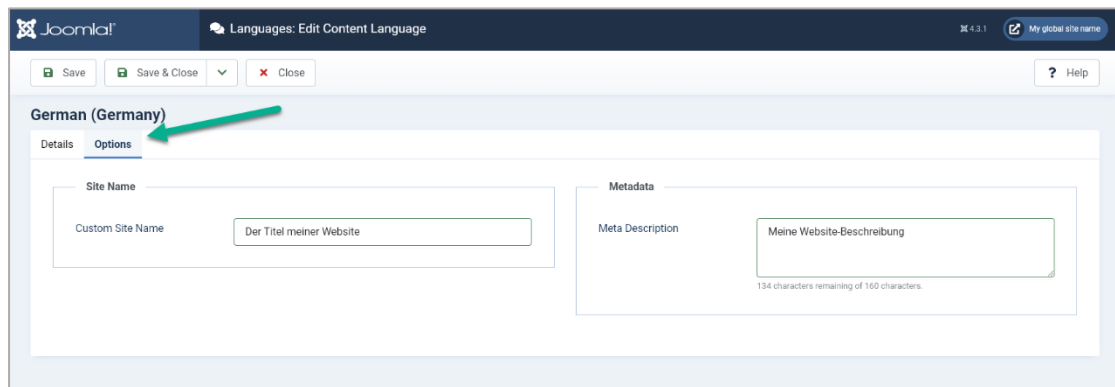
Joomla!

Languages: Edit Content Language

4.3.1

My global site name

Save

Save & Close

Close

? Help

German (Germany)

Details

Options

Site Name

Custom Site Name

Der Titel meiner Website

Metadata

Meta Description

Meine Website-Beschreibung

134 characters remaining of 160 characters.